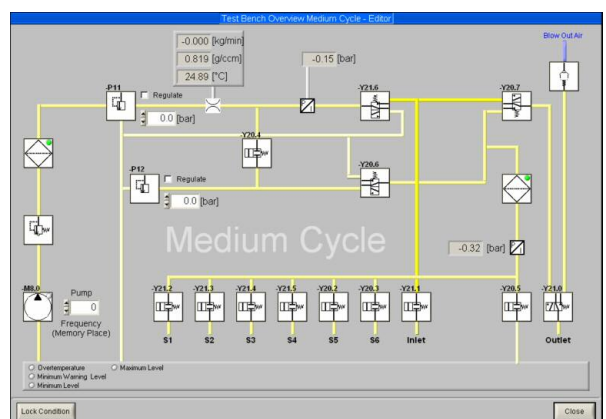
Test Bench Overview Medium Cycle - Editor

-0.000 [kg/min]
0.819 [g/ccm]
24.89 [°C]

-0.15 [bar]

Blow Out Air

-P11
Regulate
0.0 [bar]

-Y21.6
-Y20.7
-Y20.4
-Y20.6

-P12
Regulate
0.0 [bar]

Medium Cycle

-0.32 [bar]

-M8.0
Pump
0
Frequency
(Memory Place)

-Y21.2
-Y21.3
-Y21.4
-Y21.5
-Y20.2
-Y20.3
-Y21.1
-Y20.5
-Y21.0

S1
S2
S3
S4
S5
S6
Inlet
Outlet

Overtemperature
Minimum Warning Level
Minimum Level
Maximum Level

Lock Condition
Close